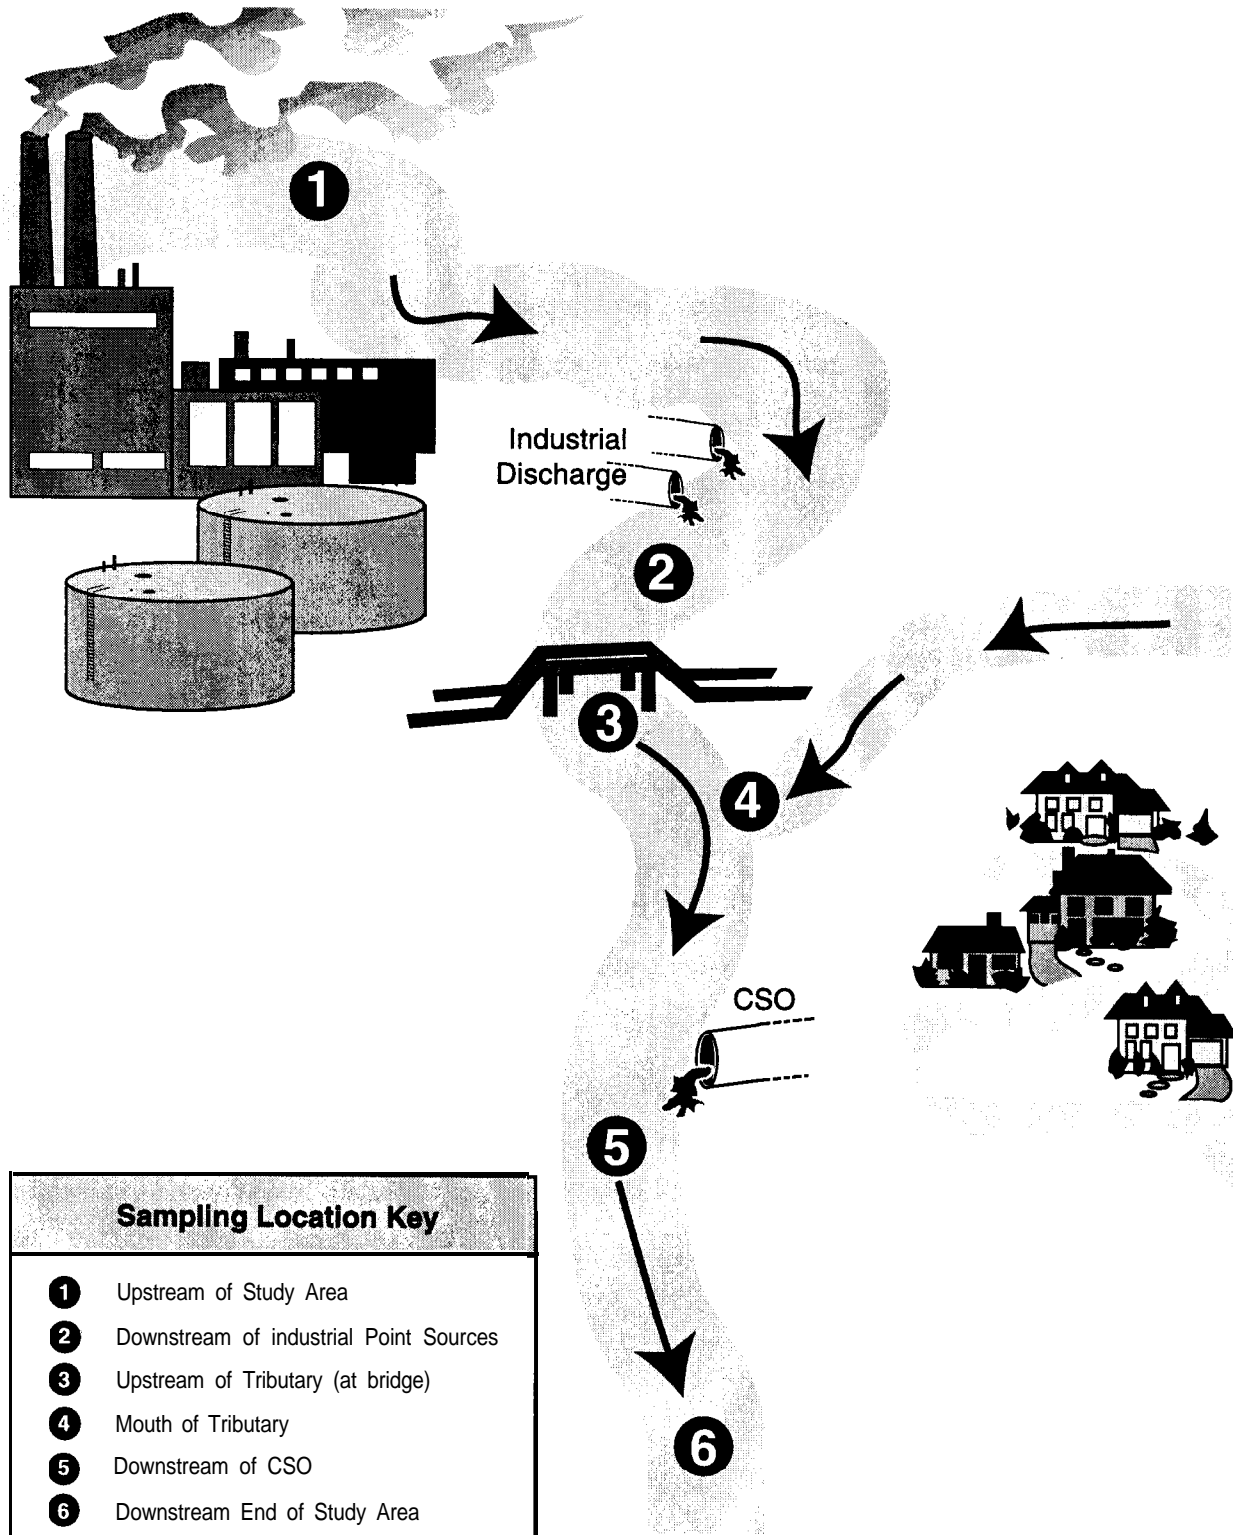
1

Industrial Discharge

2

3

4

CSO

5

6

Sampling Location Key

1 Upstream of Study Area
2 Downstream of industrial Point Sources
3 Upstream of Tributary (at bridge)
4 Mouth of Tributary
5 Downstream of CSO
6 Downstream End of Study Area